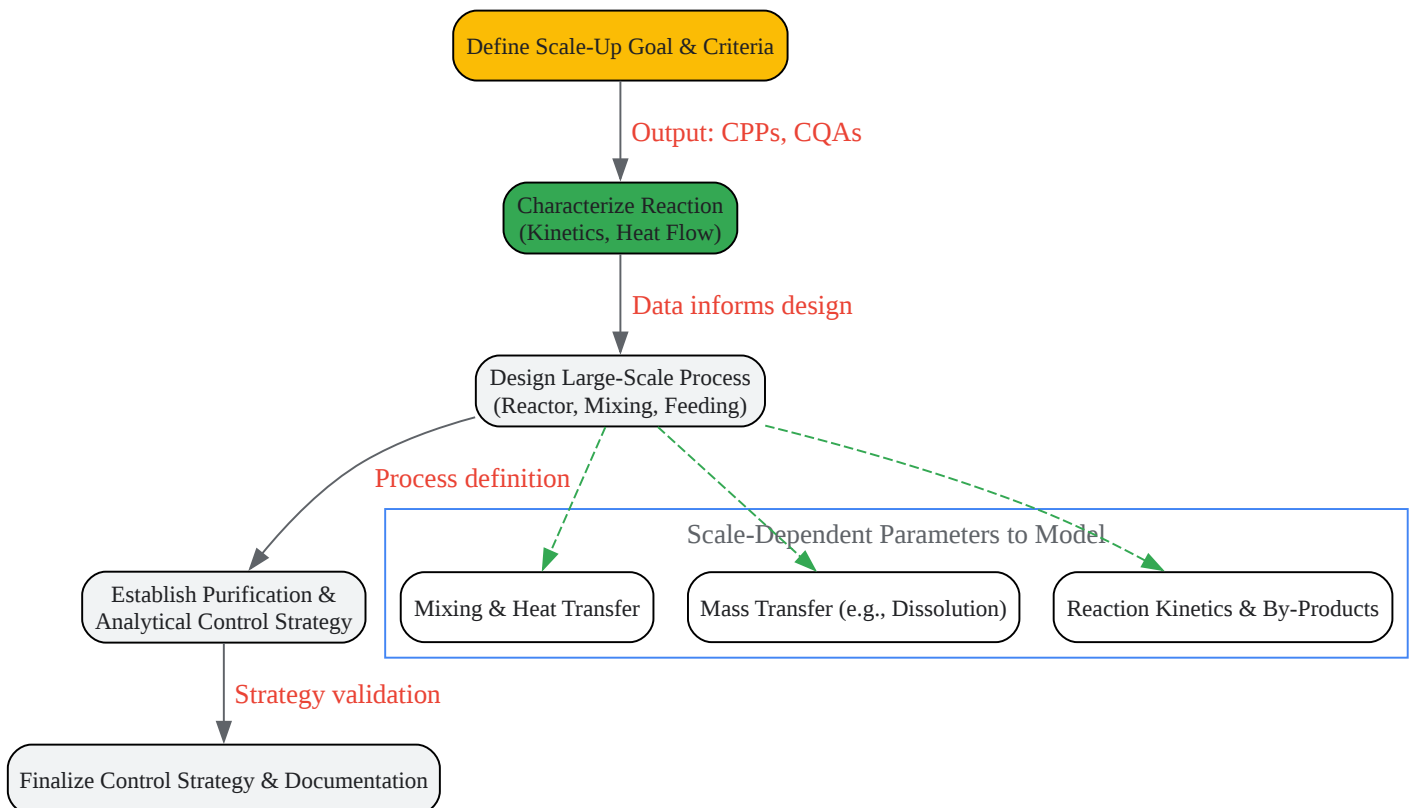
Define Scale-Up Goal & Criteria

Output: CPPs, CQAs

Characterize Reaction (Kinetics, Heat Flow)

Data informs design

Design Large-Scale Process (Reactor, Mixing, Feeding)

Process definition

Scale-Dependent Parameters to Model

Establish Purification & Analytical Control Strategy

Mixing & Heat Transfer

Mass Transfer (e.g., Dissolution)

Reaction Kinetics & By-Products

Strategy validation

Finalize Control Strategy & Documentation